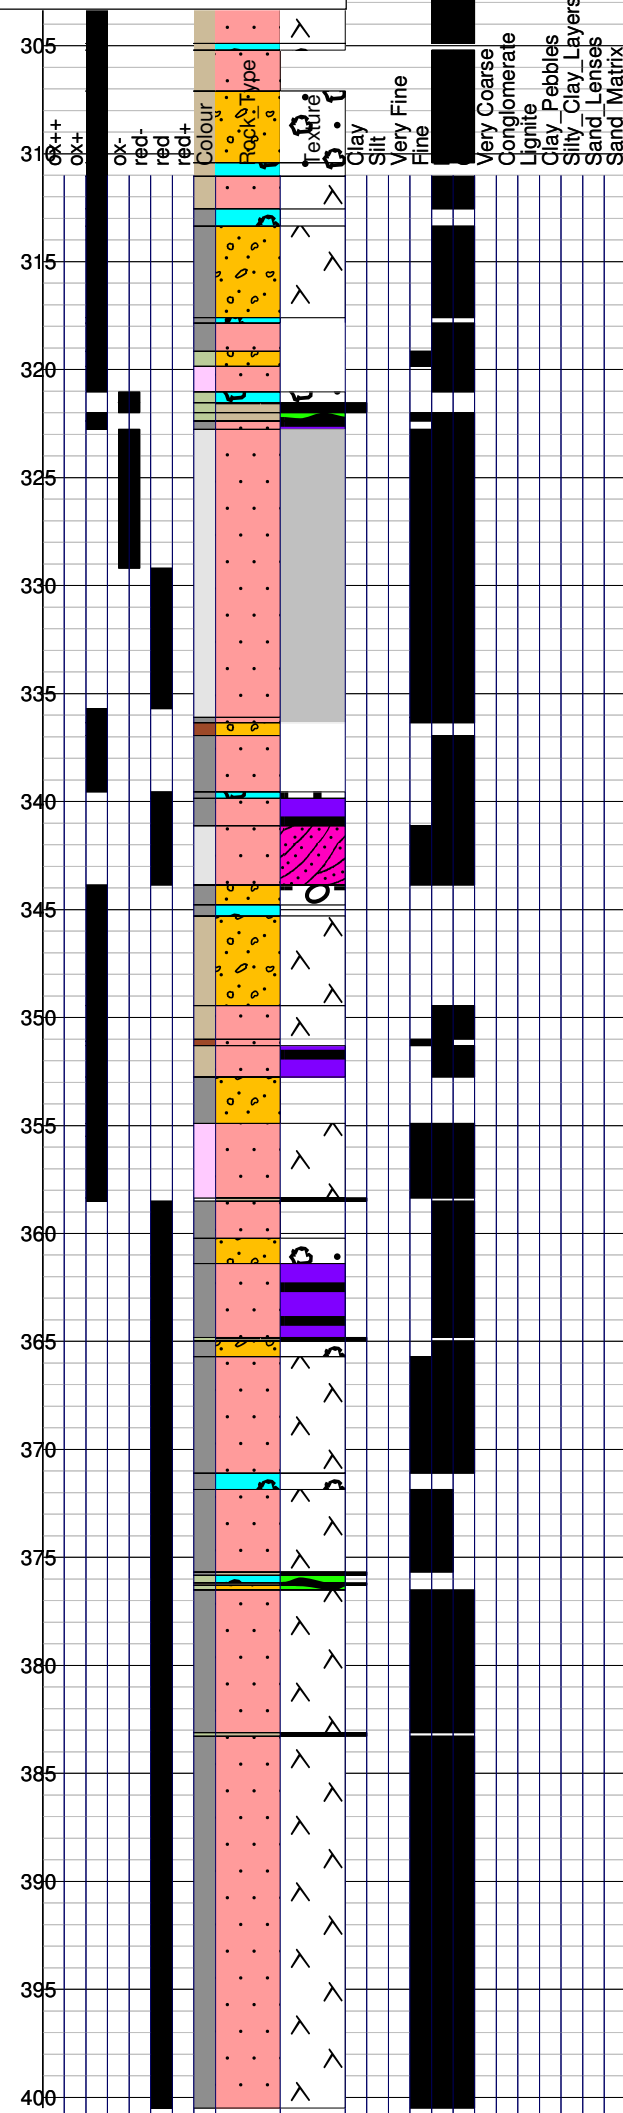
305
310
315
320
325
330
335
340
345
350
355
360
365
370
375
380
385
390
395
400

ox++
ox+
ox-
red-
red
red+
Colour
Rock_Type
Texture
Clay
Silt
Very Fine
Fine
Very Coarse
Conglomerate
Lignite
Clay_Pebbles
Silty_Clay_Layers
Sand_Lenses
Sand_Matrix